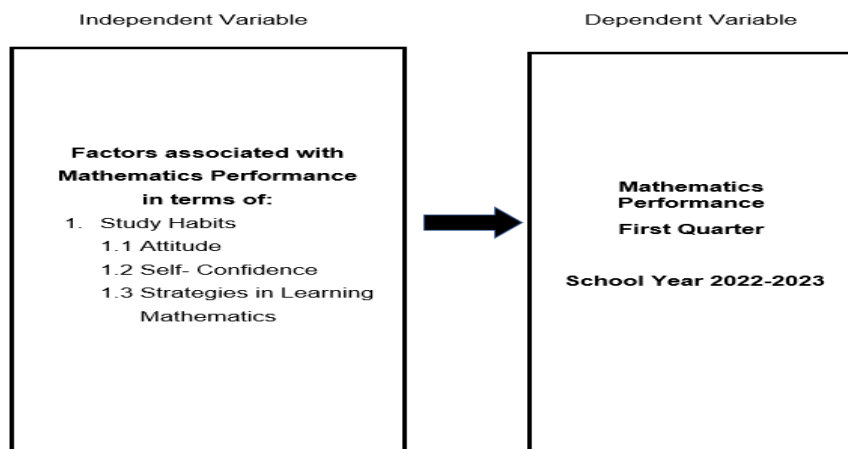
Independent Variable

Factors associated with Mathematics Performance in terms of:

1. Study Habits
1.1 Attitude
1.2 Self- Confidence
1.3 Strategies in Learning Mathematics

Dependent Variable

Mathematics Performance
First Quarter

School Year 2022-2023